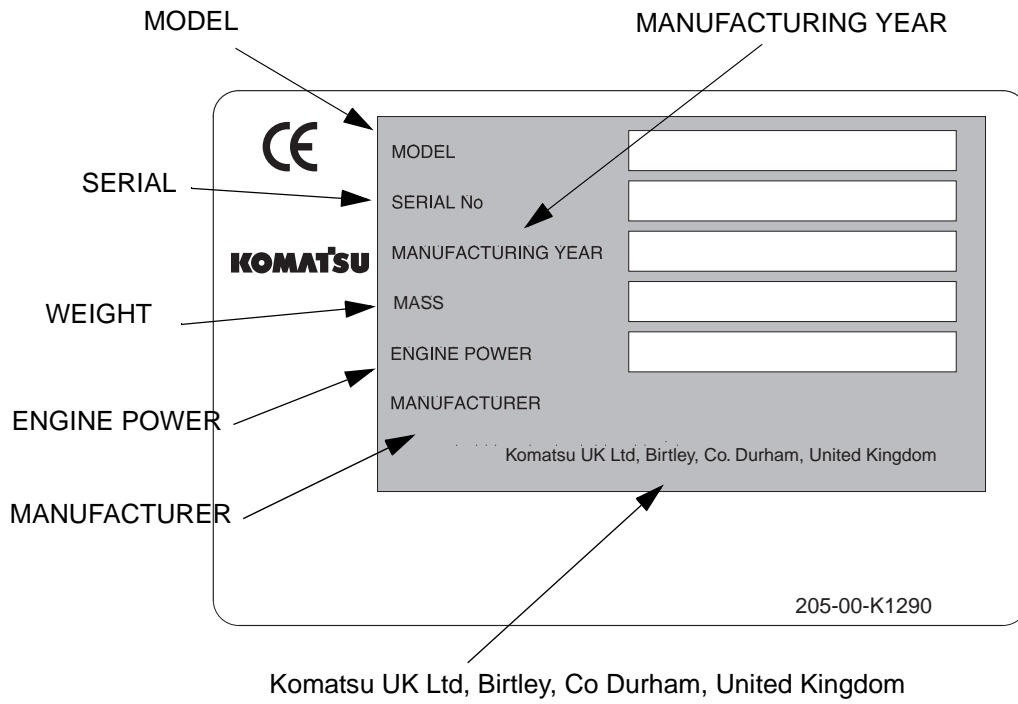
MODEL

MANUFACTURING YEAR

CE

MODEL

SERIAL

SERIAL No

KOMATSU

MANUFACTURING YEAR

WEIGHT

MASS

ENGINE POWER

MANUFACTURER

ENGINE POWER

Komatsu UK Ltd, Birtley, Co. Durham, United Kingdom

MANUFACTURER

205-00-K1290

Komatsu UK Ltd, Birtley, Co Durham, United Kingdom